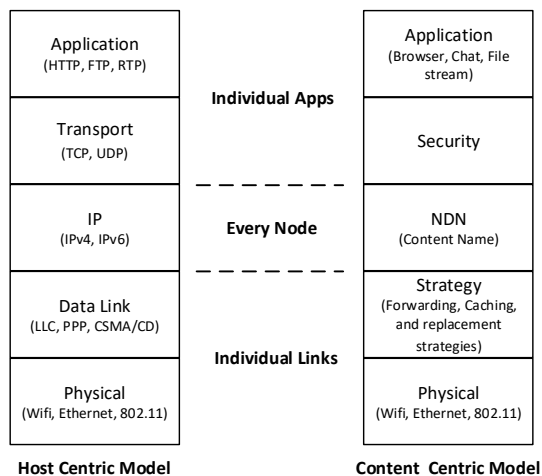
Application
(HTTP, FTP, RTP)

Transport
(TCP, UDP)

IP
(IPv4, IPv6)

Data Link
(LLC, PPP, CSMA/CD)

Physical
(Wifi, Ethernet, 802.11)

Host Centric Model

Individual Apps

Every Node

Individual Links

Application
(Browser, Chat, File stream)

Security

NDN
(Content Name)

Strategy
(Forwarding, Caching, and replacement strategies)

Physical
(Wifi, Ethernet, 802.11)

Content Centric Model